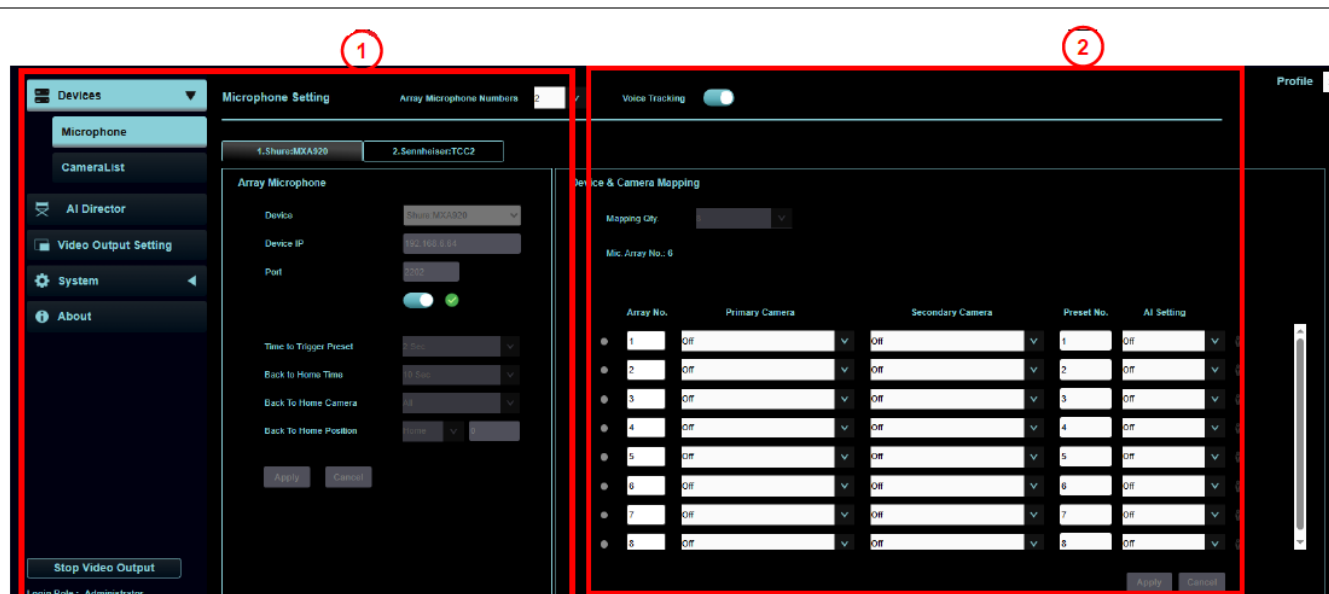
1

2

Profile

Devices

Microphone

CameraList

AI Director

Video Output Setting

System

About

Stop Video Output

Login Role : Administrator

Microphone Setting

Array Microphone Numbers 2

Voice Tracking

1.Shure:MXA920

2.Sennheiser:TCC2

Array Microphone

Device Shure MXA920

Device IP 192.168.0.64

Port 2202

Time to Trigger Preset 2 Sec

Back to Home Time 10 Sec

Back To Home Camera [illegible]

Back To Home Position Home

Apply Cancel

Device & Camera Mapping

Mapping Qty. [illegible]

Mic. Array No.: 6

| Array No. | Primary Camera | Secondary Camera | Preset No. | AI Setting |
|---|---|---|---|---|
| 1 | Off | Off | 1 | Off |
| 2 | Off | Off | 2 | Off |
| 3 | Off | Off | 3 | Off |
| 4 | Off | Off | 4 | Off |
| 5 | Off | Off | 5 | Off |
| 6 | Off | Off | 6 | Off |
| 7 | Off | Off | 7 | Off |
| 8 | Off | Off | 8 | Off |

Apply Cancel